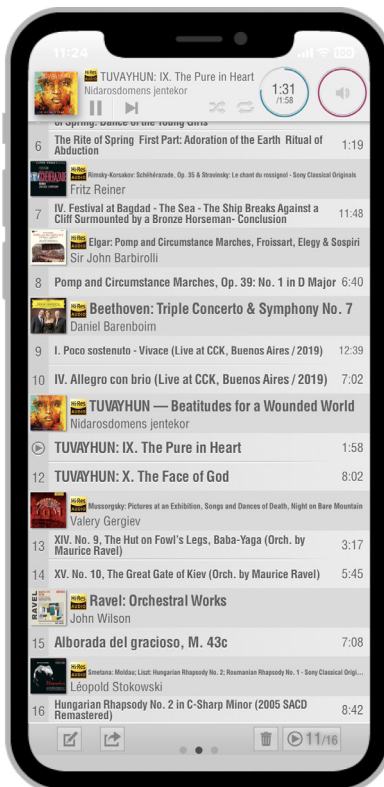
11:24

Hi-Res AUDIO TUVAYHUN: IX. The Pure in Heart
Nidarosdomens jentekor
1:31
/1:58

of Spring: Dance of the Young Girls

6 The Rite of Spring First Part: Adoration of the Earth Ritual of Abduction 1:19

Hi-Res AUDIO Rimsky-Korsakov: Schéhérazade, Op. 35 & Stravinsky: Le chant du rossignol - Sony Classical Originals
Fritz Reiner

7 IV. Festival at Bagdad - The Sea - The Ship Breaks Against a Cliff Surmounted by a Bronze Horseman- Conclusion 11:48

Hi-Res AUDIO Elgar: Pomp and Circumstance Marches, Froissart, Elegy & Sospiri
Sir John Barbirolli

8 Pomp and Circumstance Marches, Op. 39: No. 1 in D Major 6:40

Hi-Res AUDIO Beethoven: Triple Concerto & Symphony No. 7
Daniel Barenboim

9 I. Poco sostenuto - Vivace (Live at CCK, Buenos Aires / 2019) 12:39

10 IV. Allegro con brio (Live at CCK, Buenos Aires / 2019) 7:02

Hi-Res AUDIO TUVAYHUN — Beatitudes for a Wounded World
Nidarosdomens jentekor

TUVAYHUN: IX. The Pure in Heart 1:58

12 TUVAYHUN: X. The Face of God 8:02

Hi-Res AUDIO Mussorgsky: Pictures at an Exhibition, Songs and Dances of Death, Night on Bare Mountain
Valery Gergiev

13 XIV. No. 9, The Hut on Fowl's Legs, Baba-Yaga (Orch. by Maurice Ravel) 3:17

14 XV. No. 10, The Great Gate of Kiev (Orch. by Maurice Ravel) 5:45

Ravel: Orchestral Works
John Wilson

15 Alborada del gracioso, M. 43c 7:08

Hi-Res AUDIO Smetana: Moldau; Liszt: Hungarian Rhapsody No. 2; Roumanian Rhapsody No. 1 - Sony Classical Origi...
Léopold Stokowski

16 Hungarian Rhapsody No. 2 in C-Sharp Minor (2005 SACD Remastered) 8:42

11/16